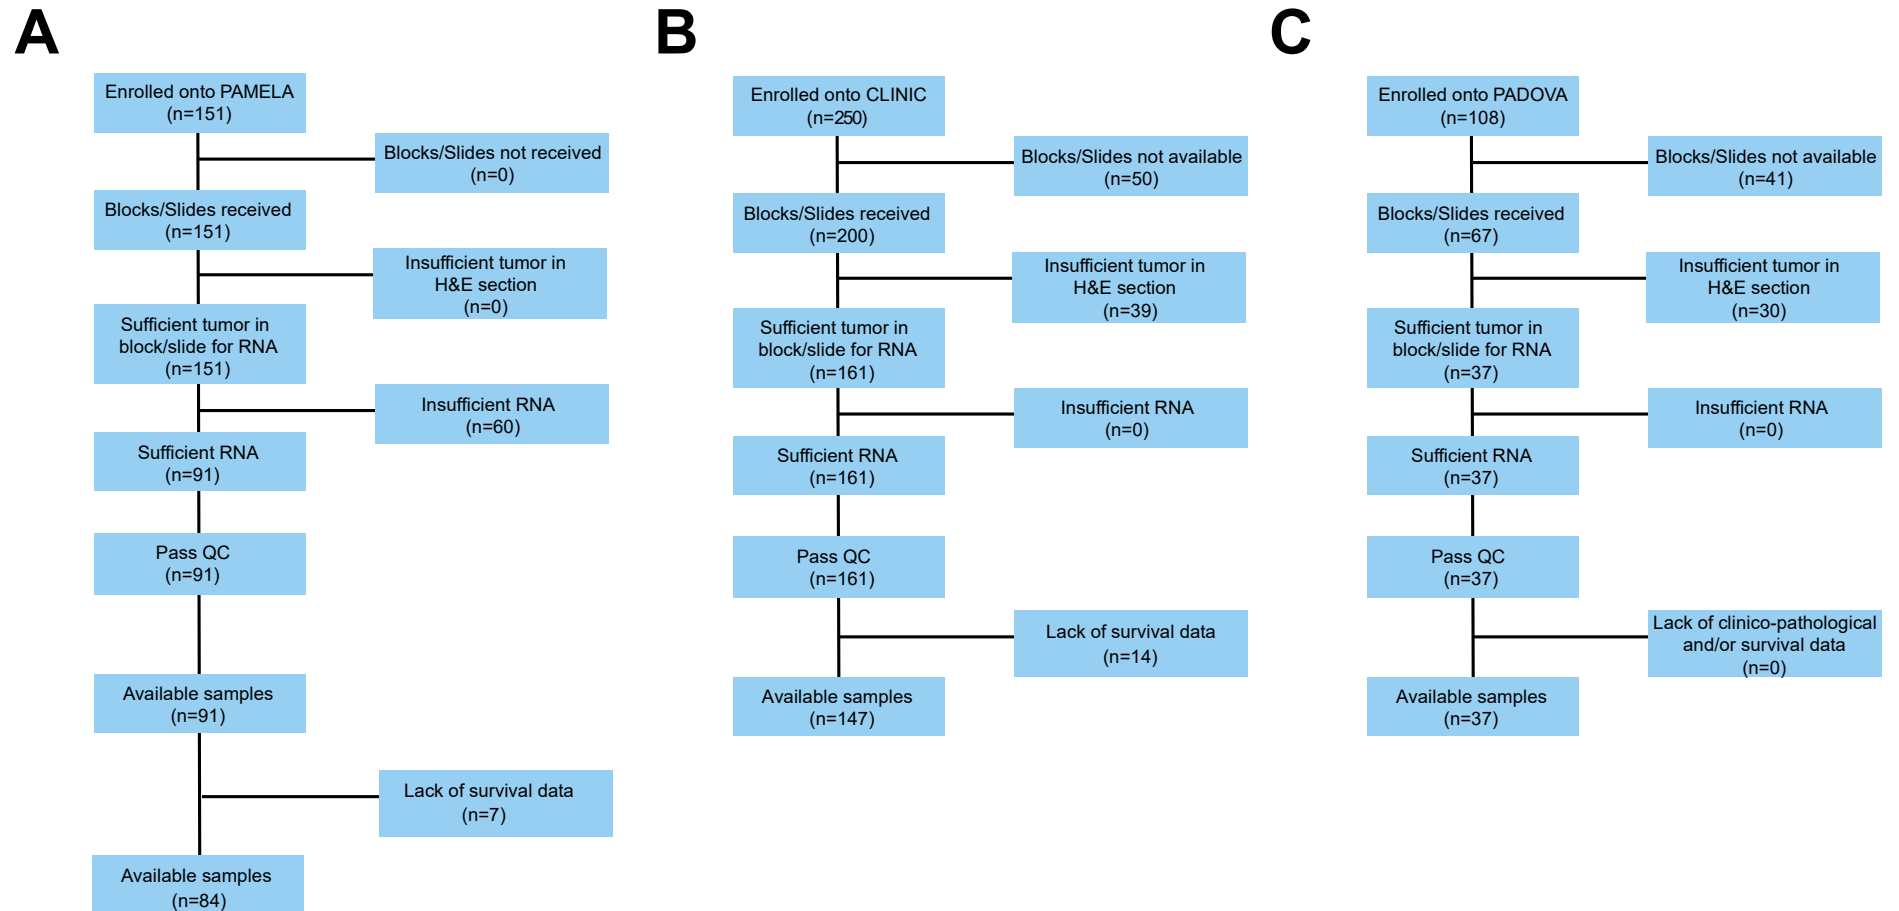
A

Enrolled onto PAMELA (n=151)

Blocks/Slides not received (n=0)

Blocks/Slides received (n=151)

Insufficient tumor in H&E section (n=0)

Sufficient tumor in block/slide for RNA (n=151)

Insufficient RNA (n=60)

Sufficient RNA (n=91)

Pass QC (n=91)

Available samples (n=91)

Lack of survival data (n=7)

Available samples (n=84)

B

Enrolled onto CLINIC (n=250)

Blocks/Slides not available (n=50)

Blocks/Slides received (n=200)

Insufficient tumor in H&E section (n=39)

Sufficient tumor in block/slide for RNA (n=161)

Insufficient RNA (n=0)

Sufficient RNA (n=161)

Pass QC (n=161)

Lack of survival data (n=14)

Available samples (n=147)

C

Enrolled onto PADOVA (n=108)

Blocks/Slides not available (n=41)

Blocks/Slides received (n=67)

Insufficient tumor in H&E section (n=30)

Sufficient tumor in block/slide for RNA (n=37)

Insufficient RNA (n=0)

Sufficient RNA (n=37)

Pass QC (n=37)

Lack of clinico-pathological and/or survival data (n=0)

Available samples (n=37)